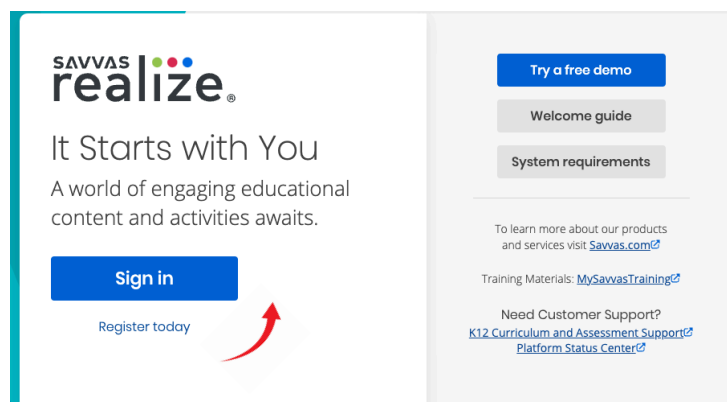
SAVVAS realize®

It Starts with You

A world of engaging educational content and activities awaits.

Sign in

Register today

Try a free demo

Welcome guide

System requirements

To learn more about our products and services visit Savvas.com

Training Materials: MySavvasTraining

Need Customer Support?

K12 Curriculum and Assessment Support

Platform Status Center